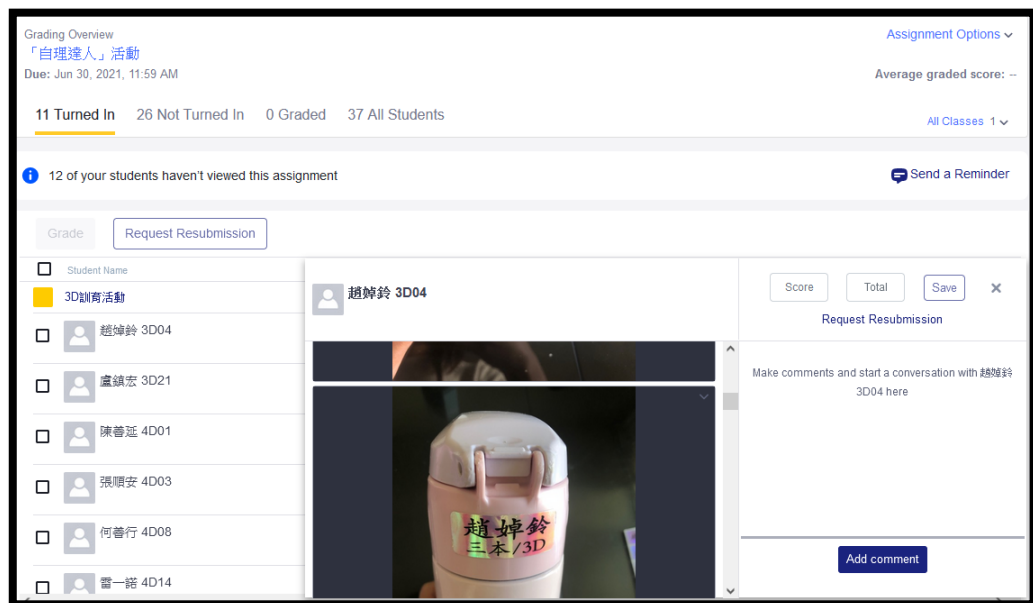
Grading Overview
「自理達人」活動
Due: Jun 30, 2021, 11:59 AM

Assignment Options

Average graded score: --

11 Turned In 26 Not Turned In 0 Graded 37 All Students

All Classes 1

12 of your students haven't viewed this assignment

Send a Reminder

Grade Request Resubmission

Student Name

3D訓育活動

趙婥鈴 3D04

盧鎮宏 3D21

陳善延 4D01

張順安 4D03

何善行 4D08

謈一諾 4D14

趙婥鈴 3D04

趙婥鈴
三本/3D

Score Total Save

Request Resubmission

Make comments and start a conversation with 趙婥鈴 3D04 here

Add comment